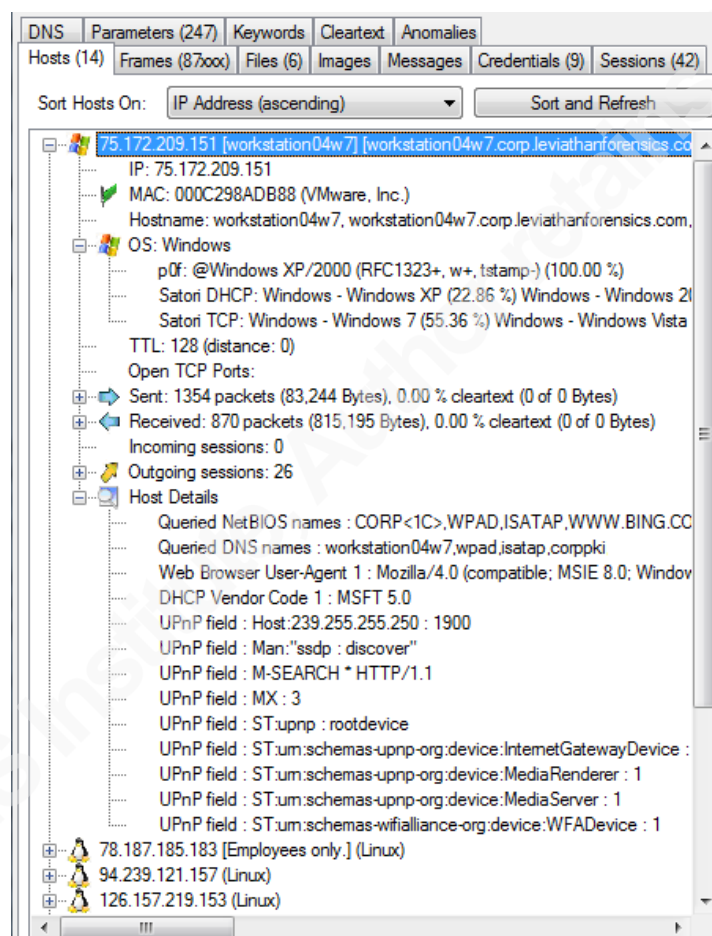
DNS | Parameters (247) | Keywords | Cleartext | Anomalies
Hosts (14) | Frames (87xxx) | Files (6) | Images | Messages | Credentials (9) | Sessions (42)

Sort Hosts On: IP Address (ascending) | Sort and Refresh

75.172.209.151 [workstation04w7] [workstation04w7.corp.leviathanforensics.co
IP: 75.172.209.151
MAC: 000C298ADB88 (VMware, Inc.)
Hostname: workstation04w7, workstation04w7.corp.leviathanforensics.com,
OS: Windows
p0f: @Windows XP/2000 (RFC1323+, w+, tstamp-) (100.00 %)
Satori DHCP: Windows - Windows XP (22.86 %) Windows - Windows 2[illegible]
Satori TCP: Windows - Windows 7 (55.36 %) Windows - Windows Vista
TTL: 128 (distance: 0)
Open TCP Ports:
Sent: 1354 packets (83,244 Bytes), 0.00 % cleartext (0 of 0 Bytes)
Received: 870 packets (815,195 Bytes), 0.00 % cleartext (0 of 0 Bytes)
Incoming sessions: 0
Outgoing sessions: 26
Host Details
Queried NetBIOS names : CORP<1C>,WPAD,ISATAP,WWW.BING.CC
Queried DNS names : workstation04w7,wpad,isatap,corppki
Web Browser User-Agent 1 : Mozilla/4.0 (compatible; MSIE 8.0; Window
DHCP Vendor Code 1 : MSFT 5.0
UPnP field : Host:239.255.255.250 : 1900
UPnP field : Man:"ssdp : discover"
UPnP field : M-SEARCH * HTTP/1.1
UPnP field : MX : 3
UPnP field : ST:upnp : rootdevice
UPnP field : ST:urn:schemas-upnp-org:device:InternetGatewayDevice :
UPnP field : ST:urn:schemas-upnp-org:device:MediaRenderer : 1
UPnP field : ST:urn:schemas-upnp-org:device:MediaServer : 1
UPnP field : ST:urn:schemas-wifialliance-org:device:WFADevice : 1
78.187.185.183 [Employees only.] (Linux)
94.239.121.157 (Linux)
126.157.219.153 (Linux)